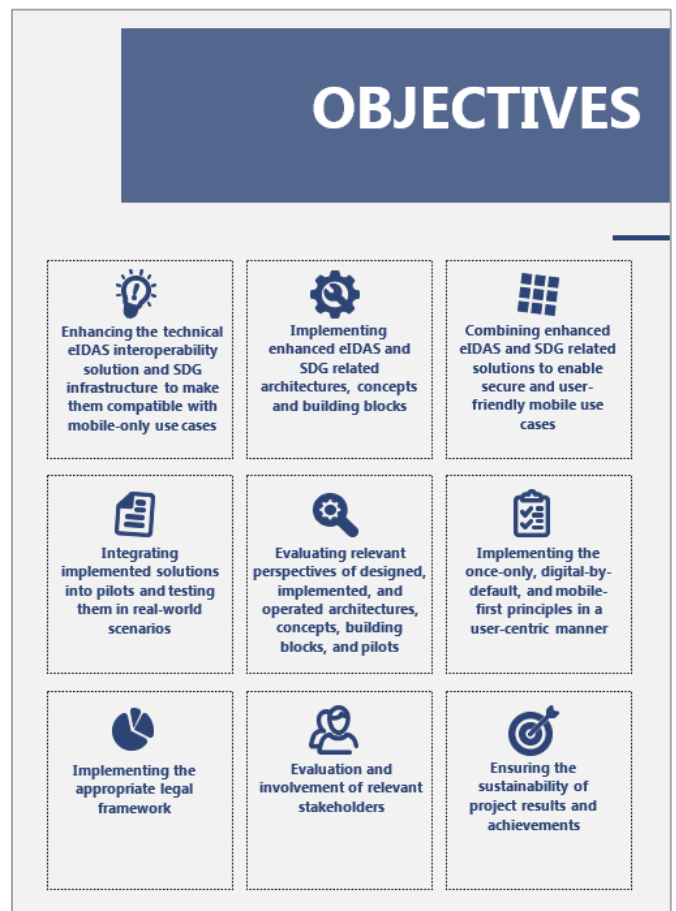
OBJECTIVES

Enhancing the technical eIDAS interoperability solution and SDG infrastructure to make them compatible with mobile-only use cases

Implementing enhanced eIDAS and SDG related architectures, concepts and building blocks

Combining enhanced eIDAS and SDG related solutions to enable secure and user-friendly mobile use cases

Integrating implemented solutions into pilots and testing them in real-world scenarios

Evaluating relevant perspectives of designed, implemented, and operated architectures, concepts, building blocks, and pilots

Implementing the once-only, digital-by-default, and mobile-first principles in a user-centric manner

Implementing the appropriate legal framework

Evaluation and involvement of relevant stakeholders

Ensuring the sustainability of project results and achievements